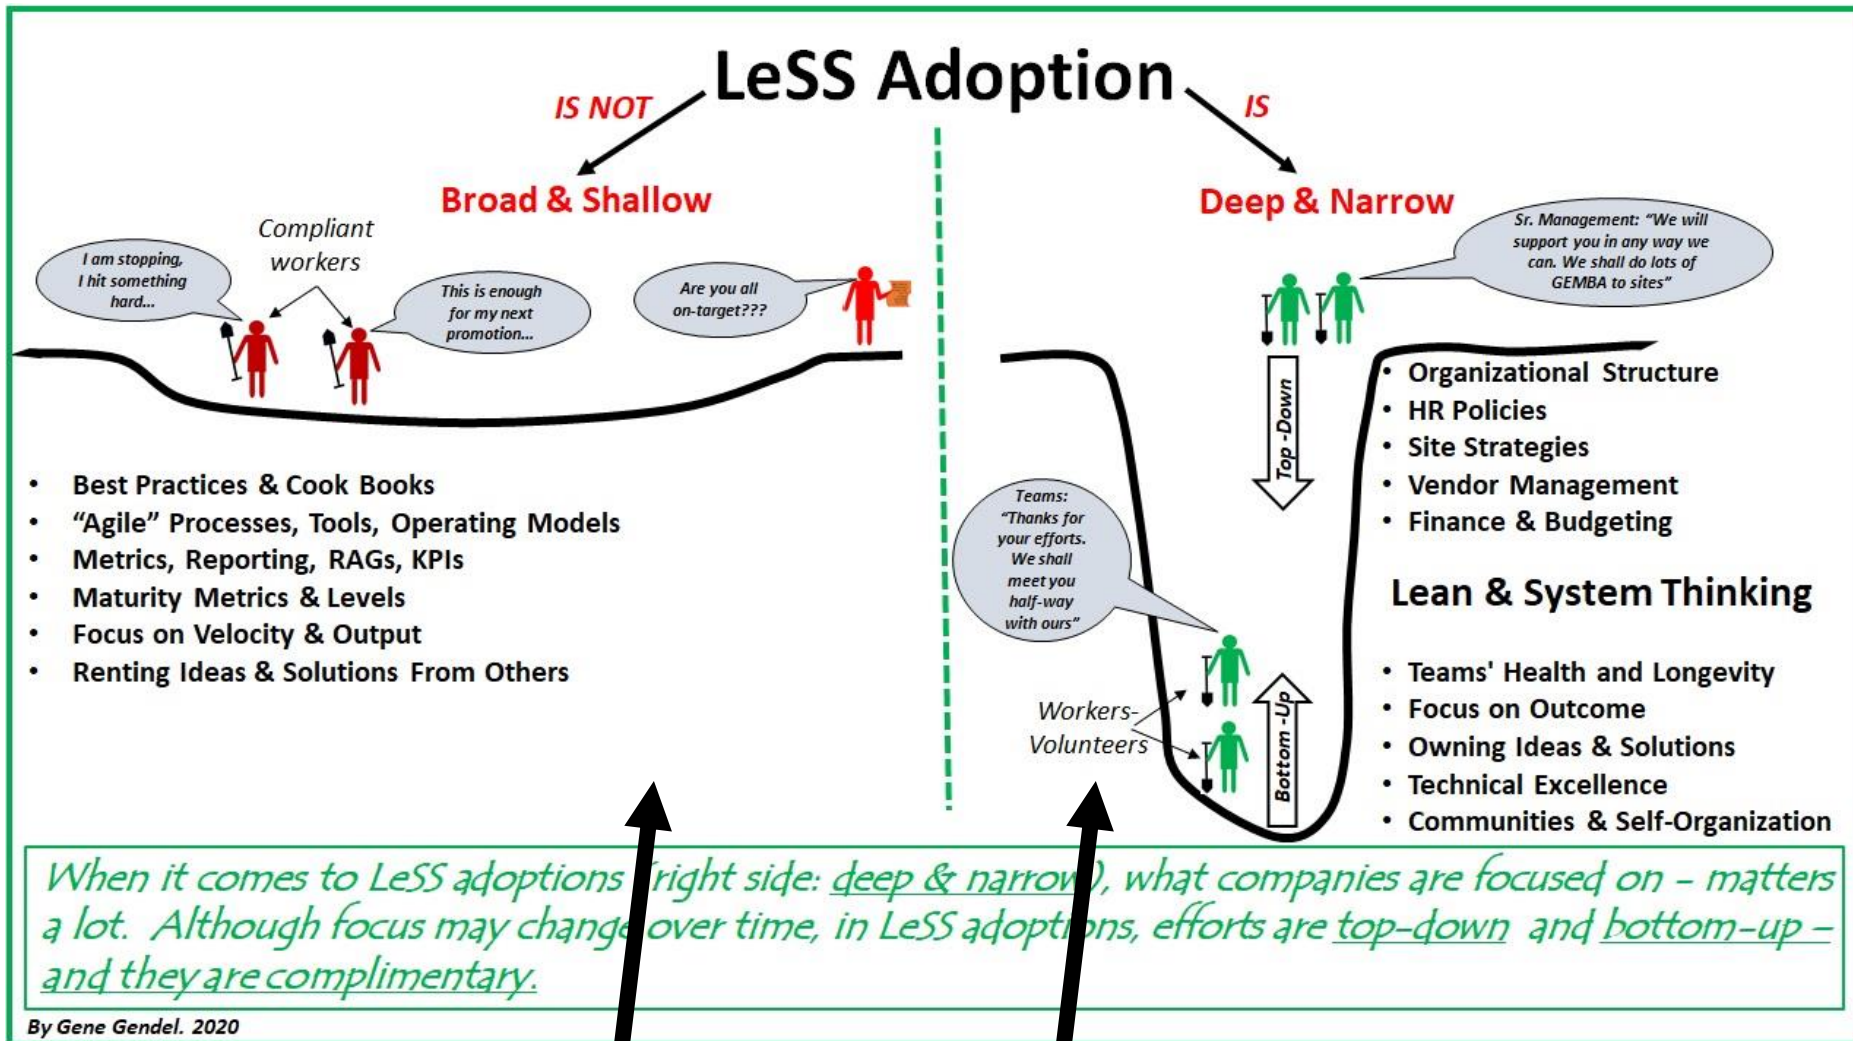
LeSS Adoption

IS NOT

IS

Broad & Shallow

Deep & Narrow

Compliant workers

I am stopping, I hit something hard...

This is enough for my next promotion...

Are you all on-target???

Sr. Management: "We will support you in any way we can. We shall do lots of GEMBA to sites"

Top-Down

Bottom-Up

• Organizational Structure
• HR Policies
• Site Strategies
• Vendor Management
• Finance & Budgeting

Lean & System Thinking

• Teams' Health and Longevity
• Focus on Outcome
• Owning Ideas & Solutions
• Technical Excellence
• Communities & Self-Organization

• Best Practices & Cook Books
• "Agile" Processes, Tools, Operating Models
• Metrics, Reporting, RAGs, KPIs
• Maturity Metrics & Levels
• Focus on Velocity & Output
• Renting Ideas & Solutions From Others

Teams: "Thanks for your efforts. We shall meet you half-way with ours"

Workers-Volunteers

When it comes to LeSS adoptions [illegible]right side: deep & narrow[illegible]), what companies are focused on – matters a lot. Although focus may chang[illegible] over time, in LeSS adopt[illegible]ns, efforts are top-down and bottom-up – and they are complimentary.

By Gene Gendel. 2020